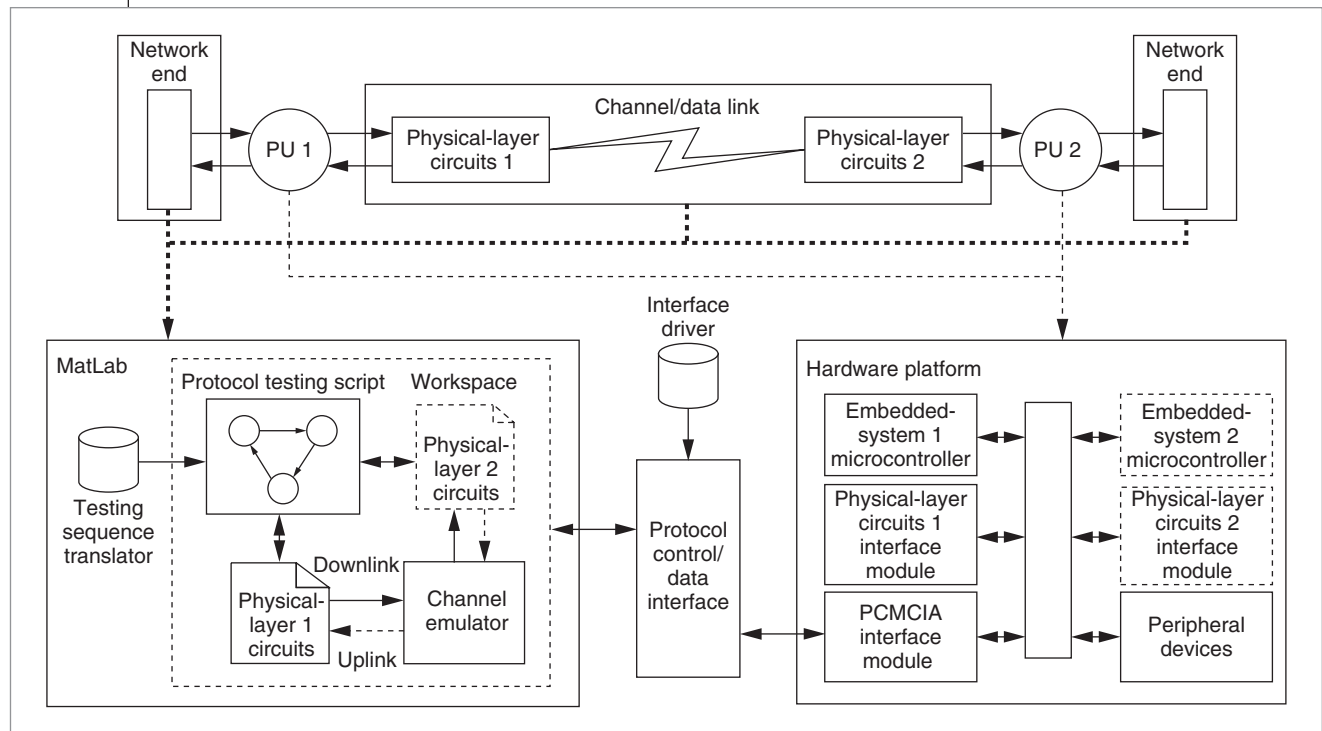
Network end

PU 1

Channel/data link

Physical-layer circuits 1

Physical-layer circuits 2

PU 2

Network end

Interface driver

MatLab

Protocol testing script

Workspace

Testing sequence translator

Physical-layer 2 circuits

Downlink

Physical-layer 1 circuits

Channel emulator

Uplink

Protocol control/ data interface

Hardware platform

Embedded-system 1 microcontroller

Embedded-system 2 microcontroller

Physical-layer circuits 1 interface module

Physical-layer circuits 2 interface module

PCMCIA interface module

Peripheral devices